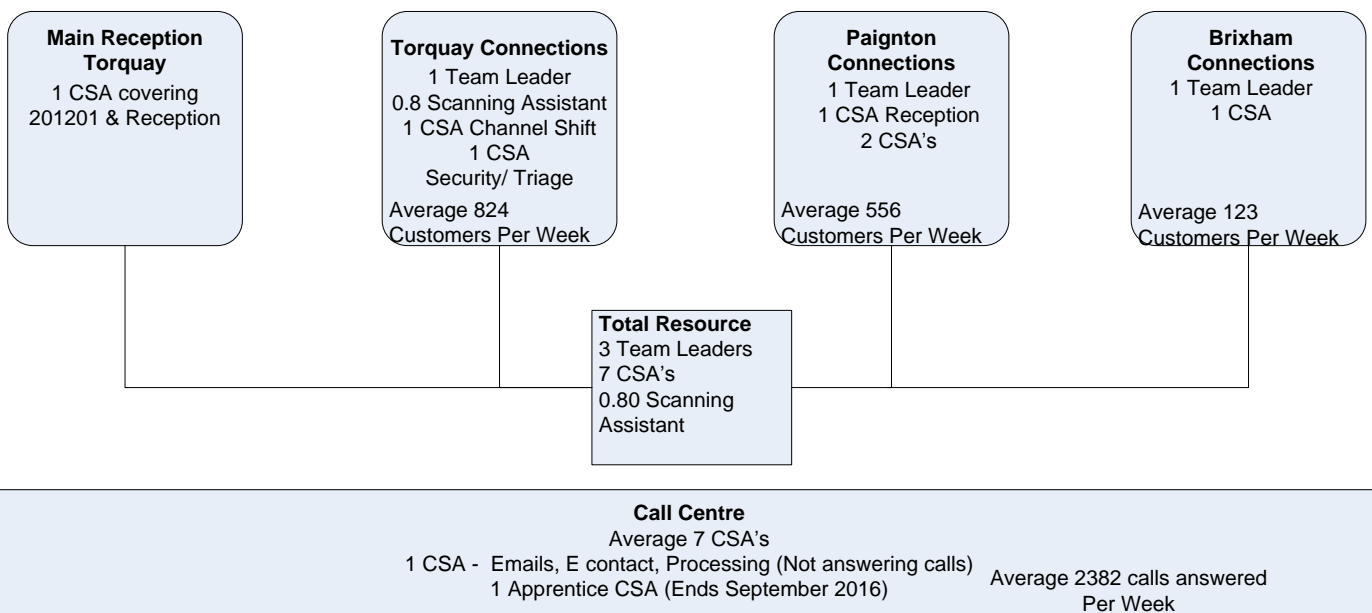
**Main Reception Torquay**
1 CSA covering 201201 & Reception

**Torquay Connections**
1 Team Leader
0.8 Scanning Assistant
1 CSA Channel Shift
1 CSA
Security/ Triage
Average 824
Customers Per Week

**Paignton Connections**
1 Team Leader
1 CSA Reception
2 CSA's
Average 556
Customers Per Week

**Brixham Connections**
1 Team Leader
1 CSA
Average 123
Customers Per Week

**Total Resource**
3 Team Leaders
7 CSA's
0.80 Scanning Assistant

**Call Centre**
Average 7 CSA's
1 CSA - Emails, E contact, Processing (Not answering calls)
1 Apprentice CSA (Ends September 2016)
Average 2382 calls answered Per Week